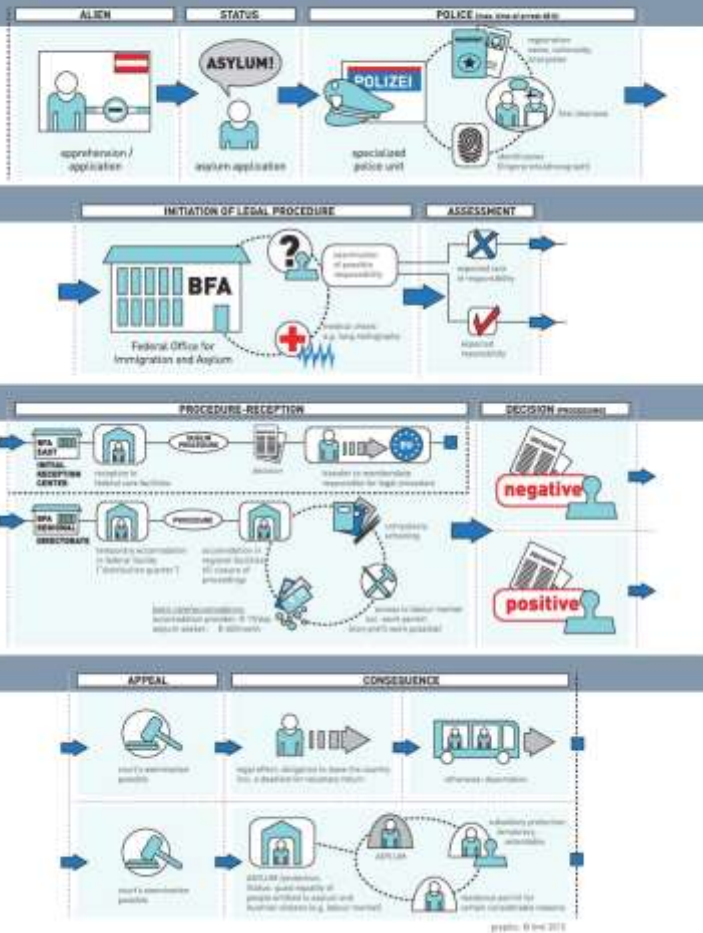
ALIEN

STATUS

POLICE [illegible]

ASYLUM!

POLIZEI

apprehension / application

asylum application

specialized police unit

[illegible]

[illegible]

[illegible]

INITIATION OF LEGAL PROCEDURE

ASSESSMENT

BFA

Federal Office for Immigration and Asylum

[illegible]

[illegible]

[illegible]

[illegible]

PROCEDURE-RECEPTION

DECISION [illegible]

BFA EAST

INITIAL RECEPTION CENTER

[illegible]

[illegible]

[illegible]

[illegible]

BFA REGIONAL DIRECTORATE

PROCEDURE

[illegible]

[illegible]

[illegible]

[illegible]

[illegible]

negative

positive

APPEAL

CONSEQUENCE

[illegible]

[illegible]

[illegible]

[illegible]

ASYLUM

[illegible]

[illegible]

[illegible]

graphic: © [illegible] 2015